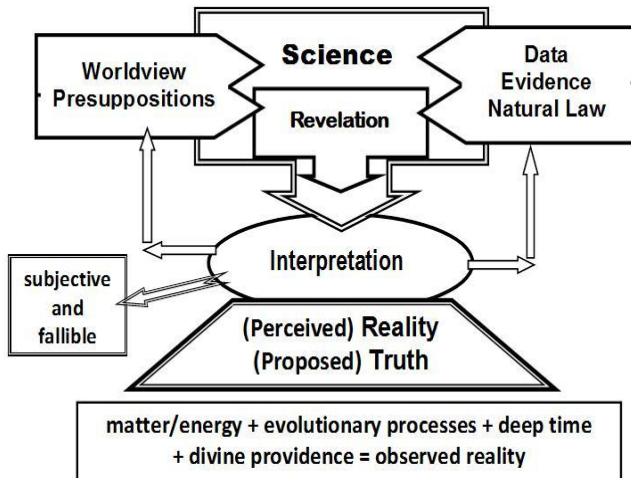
Science

Worldview Presuppositions

Data Evidence Natural Law

Revelation

Interpretation

subjective and fallible

(Perceived) Reality
(Proposed) Truth

matter/energy + evolutionary processes + deep time + divine providence = observed reality